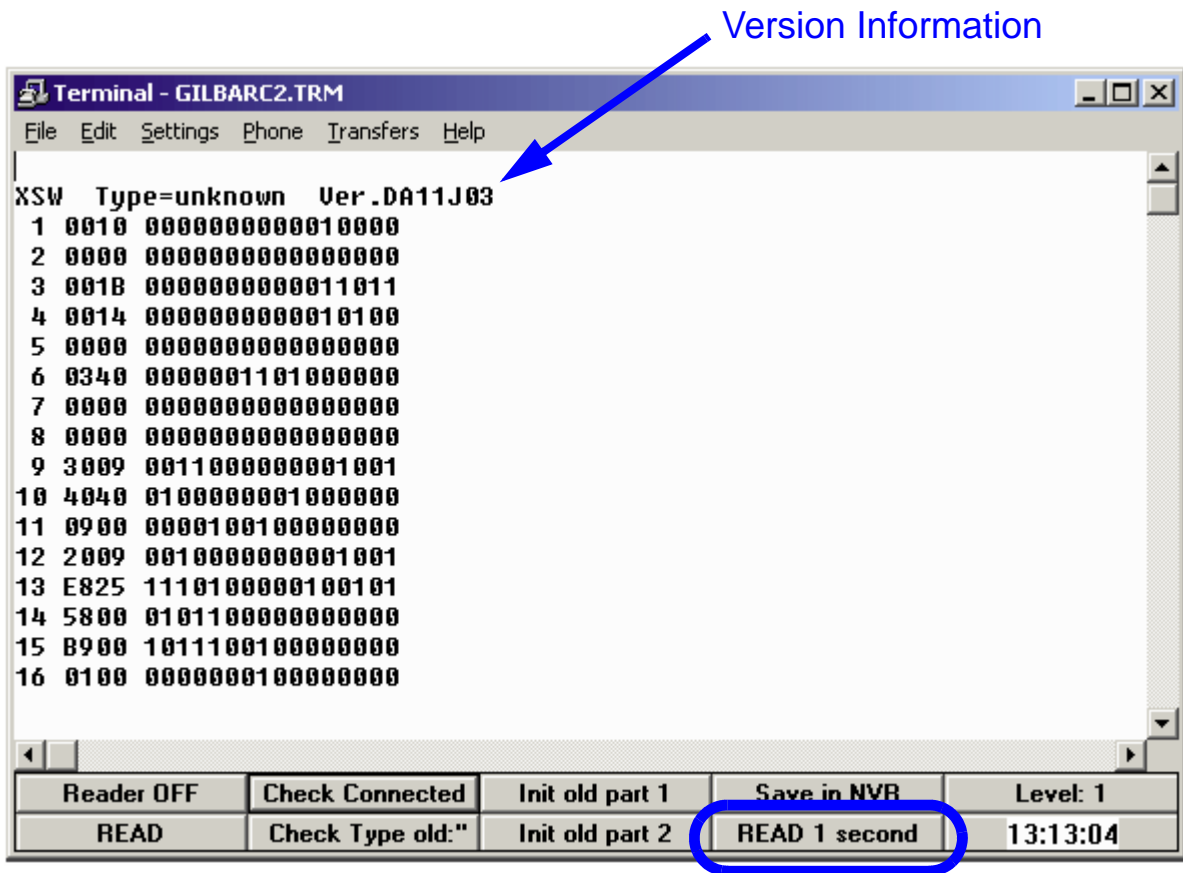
Version Information

Terminal - GILBARC2.TRM

File Edit Settings Phone Transfers Help

XSW Type=unknown Ver.DA11J03
1 0010 0000000000010000
2 0000 0000000000000000
3 001B 0000000000011011
4 0014 0000000000010100
5 0000 0000000000000000
6 0340 0000001101000000
7 0000 0000000000000000
8 0000 0000000000000000
9 3009 0011000000001001
10 4040 0100000001000000
11 0900 0000100100000000
12 2009 0010000000001001
13 E825 1110100000100101
14 5800 0101100000000000
15 B900 1011100100000000
16 0100 0000000100000000

| Reader OFF | Check Connected | Init old part 1 | Save in NVR | Level: 1 |
|---|---|---|---|---|
| READ | Check Type old:" | Init old part 2 | READ 1 second | 13:13:04 |